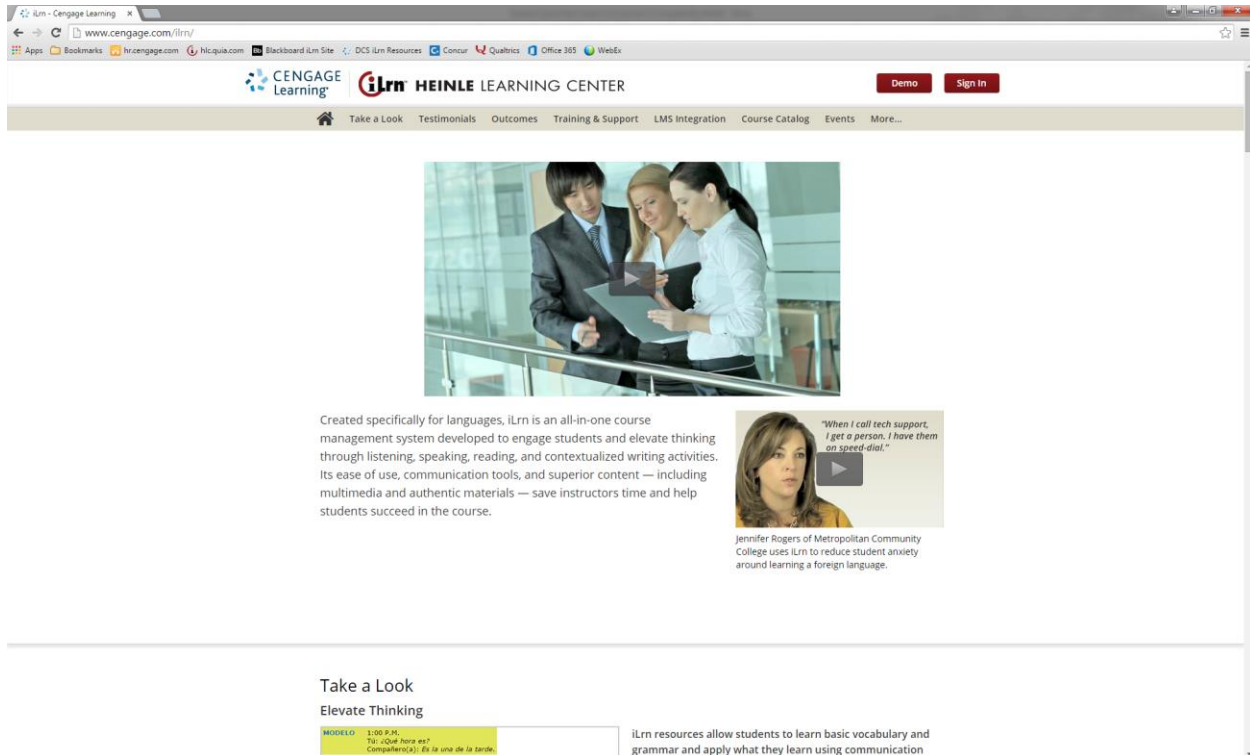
iLrn - Cengage Learning ×

www.cengage.com/ilrn/

Apps Bookmarks hr.cengage.com hlc.quia.com Blackboard iLrn Site DCS iLrn Resources Concur Qualtrics Office 365 WebEx

CENGAGE Learning

iLrn HEINLE LEARNING CENTER

Demo Sign In

Take a Look Testimonials Outcomes Training & Support LMS Integration Course Catalog Events More...

Created specifically for languages, iLrn is an all-in-one course management system developed to engage students and elevate thinking through listening, speaking, reading, and contextualized writing activities. Its ease of use, communication tools, and superior content — including multimedia and authentic materials — save instructors time and help students succeed in the course.

"When I call tech support, I get a person. I have them on speed-dial."

Jennifer Rogers of Metropolitan Community College uses iLrn to reduce student anxiety around learning a foreign language.

Take a Look

Elevate Thinking

MODELO 1:00 P.M.
Tú: ¿Qué hora es?
Compañero(a): Es la una de la tarde.

iLrn resources allow students to learn basic vocabulary and grammar and apply what they learn using communication